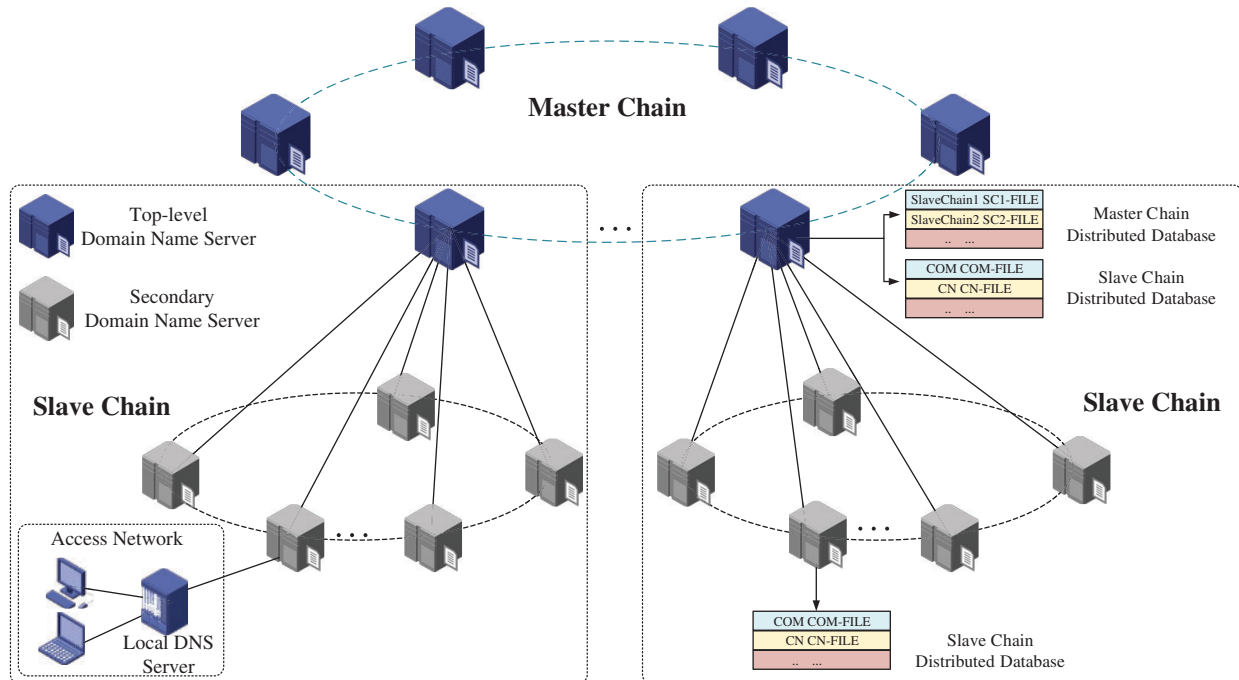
Master Chain

Top-level Domain Name Server

Secondary Domain Name Server

Slave Chain

Access Network

Local DNS Server

. . .

. . .

| SlaveChain1 SC1-FILE |
|---|
| SlaveChain2 SC2-FILE |
| .. ... |

Master Chain Distributed Database

| COM COM-FILE |
|---|
| CN CN-FILE |
| .. ... |

Slave Chain Distributed Database

Slave Chain

. . .

| COM COM-FILE |
|---|
| CN CN-FILE |
| .. ... |

Slave Chain Distributed Database